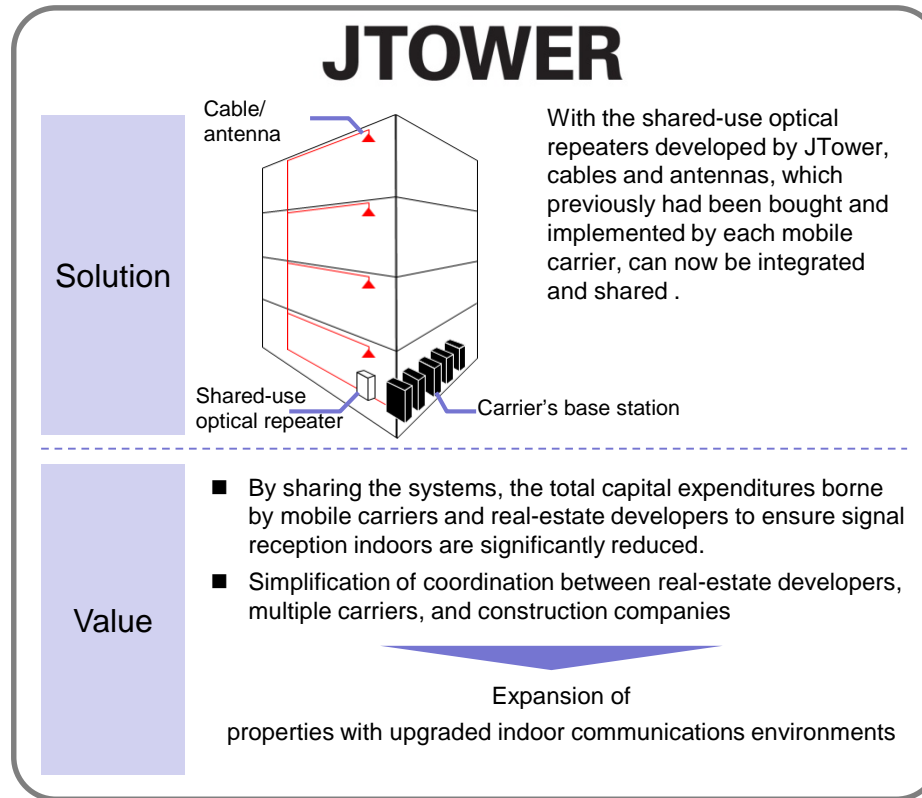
JTOWER

Solution

Cable/ antenna

Shared-use optical repeater

Carrier's base station

With the shared-use optical repeaters developed by JTower, cables and antennas, which previously had been bought and implemented by each mobile carrier, can now be integrated and shared .

Value

■ By sharing the systems, the total capital expenditures borne by mobile carriers and real-estate developers to ensure signal reception indoors are significantly reduced.

■ Simplification of coordination between real-estate developers, multiple carriers, and construction companies

Expansion of
properties with upgraded indoor communications environments